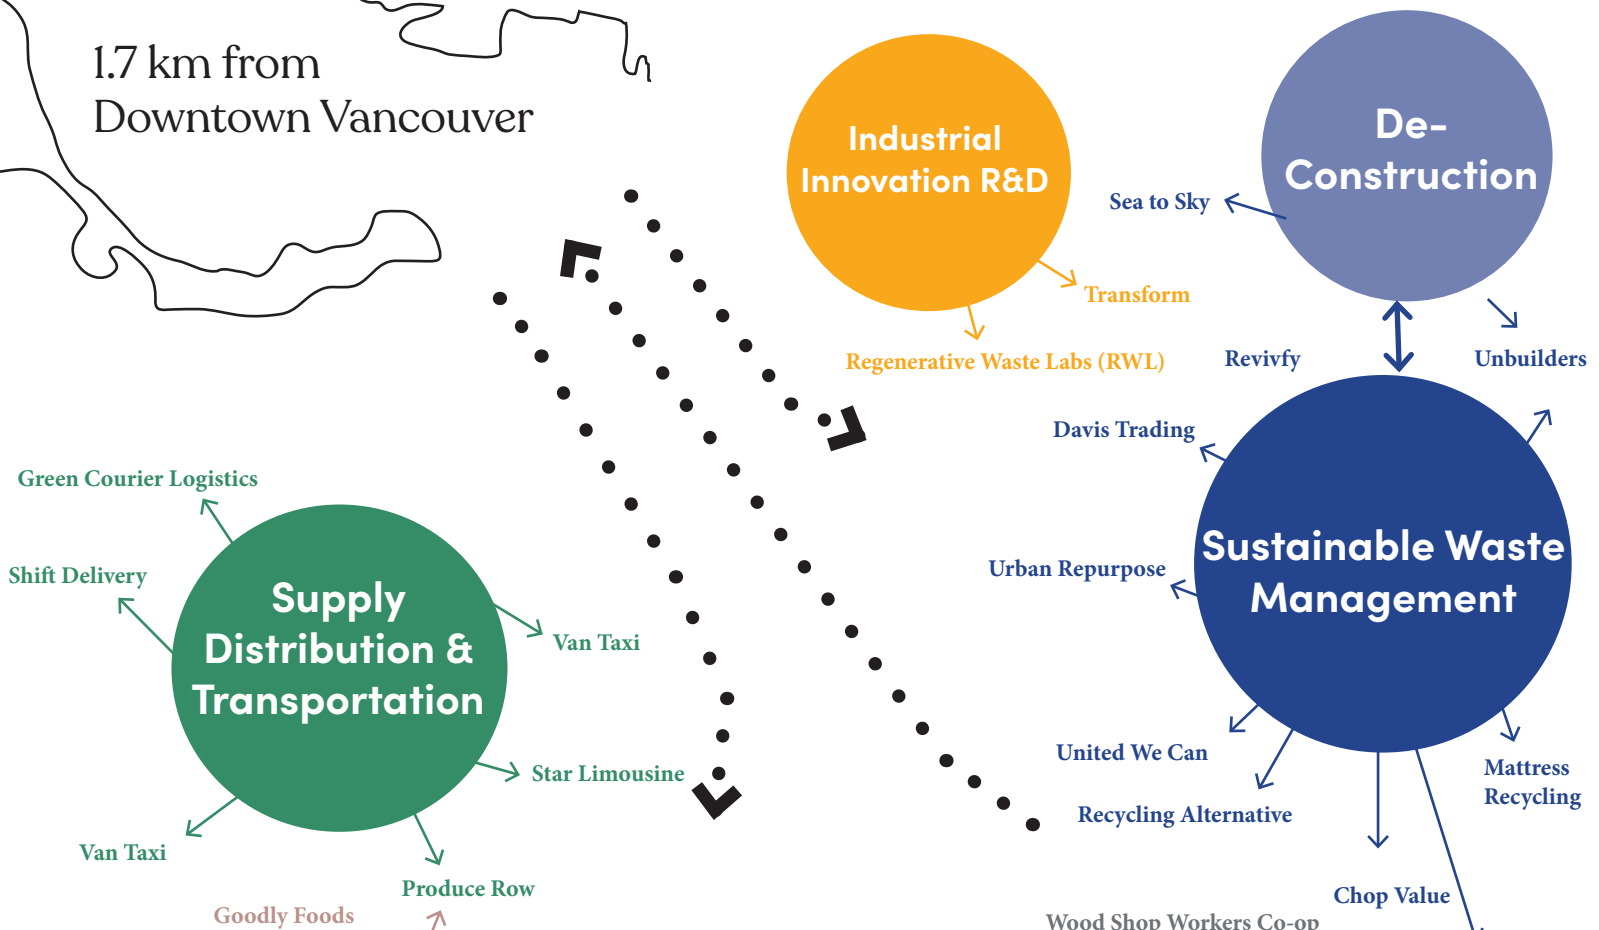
1.7 km from
Downtown Vancouver

Industrial Innovation R&D

Transform

Regenerative Waste Labs (RWL)

De-Construction

Sea to Sky

Revivfy

Unbuilders

Davis Trading

Sustainable Waste Management

Urban Repurpose

United We Can

Recycling Alternative

Mattress Recycling

Chop Value

Wood Shop Workers Co-op

Green Courier Logistics

Shift Delivery

Supply Distribution & Transportation

Van Taxi

Star Limousine

Van Taxi

Produce Row

Goodly Foods